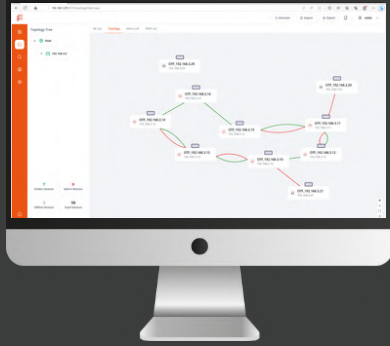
Topology Tree

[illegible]

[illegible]

OTP_192.168.3.20

OTP_192.168.3.18

OTP_192.168.3.14

OTP_192.168.3.15

OTP_192.168.3.17

OTP_192.168.3.19

OTP_192.168.3.13

OTP_192.168.3.16

OTP_192.168.3.12

OTP_192.168.3.21

Online Devices

Alarm Devices

Offline Devices

Total Devices